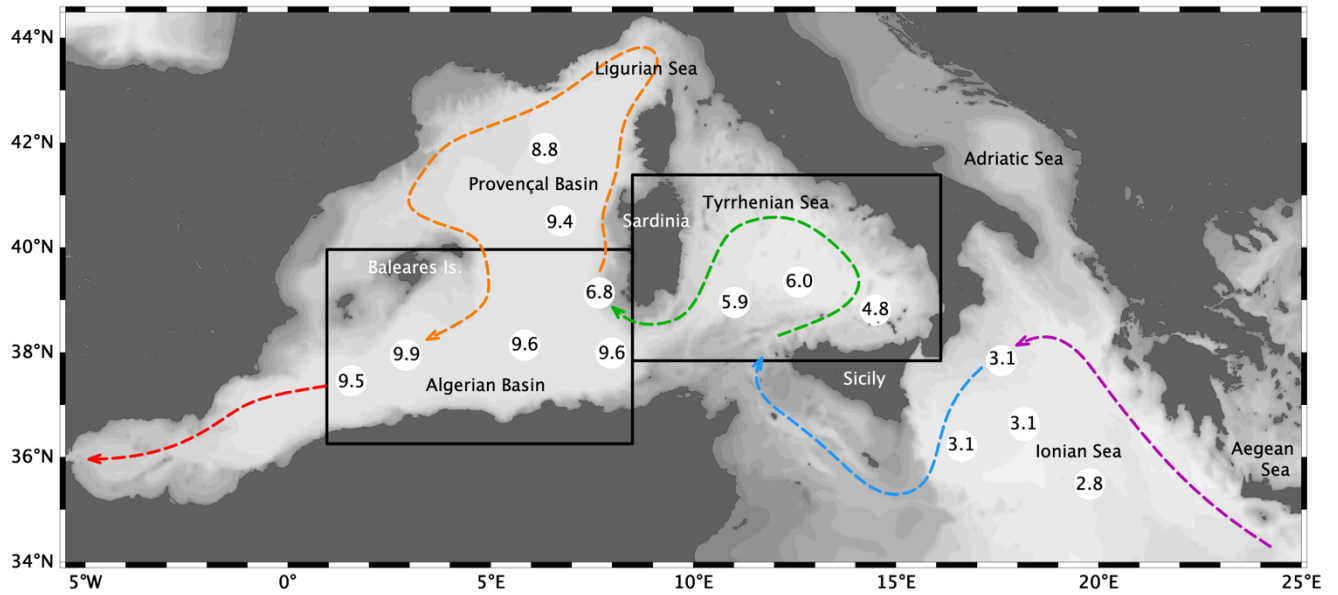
44°N
42°N
40°N
38°N
36°N
34°N
5°W
0°
5°E
10°E
15°E
20°E
25°E

Ligurian Sea
8.8
Provençal Basin
9.4
Sardinia
Tyrrhenian Sea
Adriatic Sea
Baleares Is.
6.8
6.0
5.9
4.8
9.9
9.6
9.6
9.5
Algerian Basin
Sicily
3.1
3.1
3.1
Ionian Sea
2.8
Aegean Sea